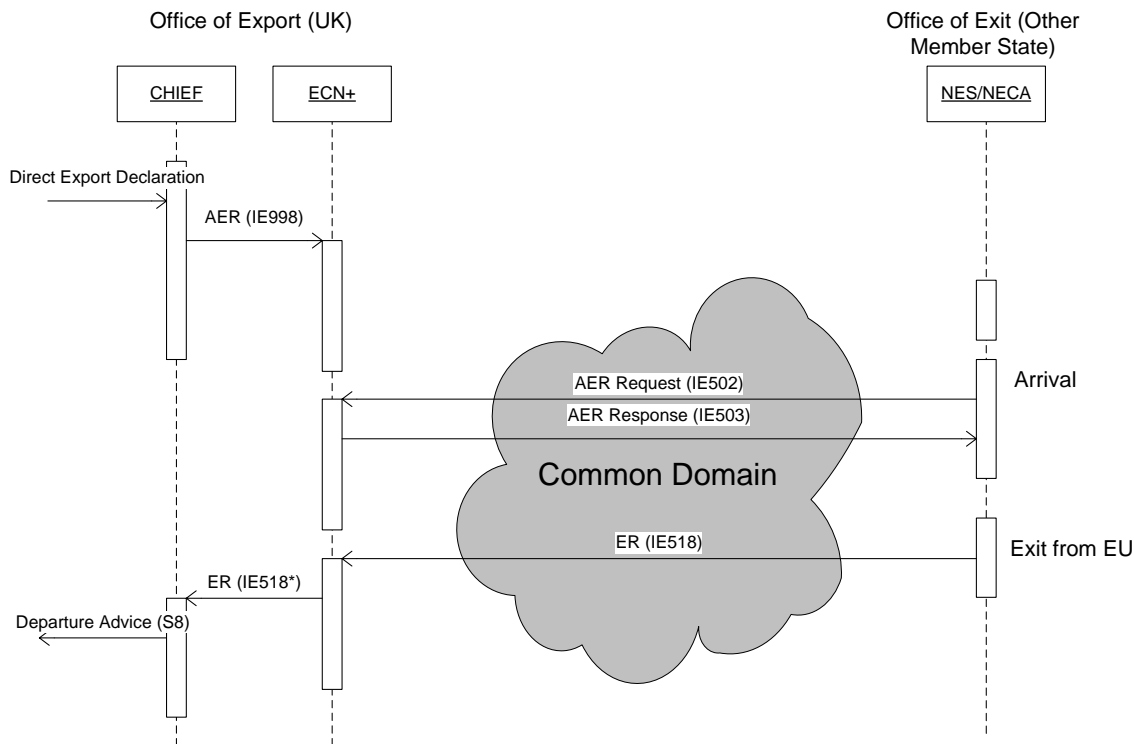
Office of Export (UK)

Office of Exit (Other Member State)

CHIEF

ECN+

NES/NECA

Direct Export Declaration

AER (IE998)

AER Request (IE502)

Arrival

AER Response (IE503)

Common Domain

ER (IE518)

Exit from EU

ER (IE518*)

Departure Advice (S8)